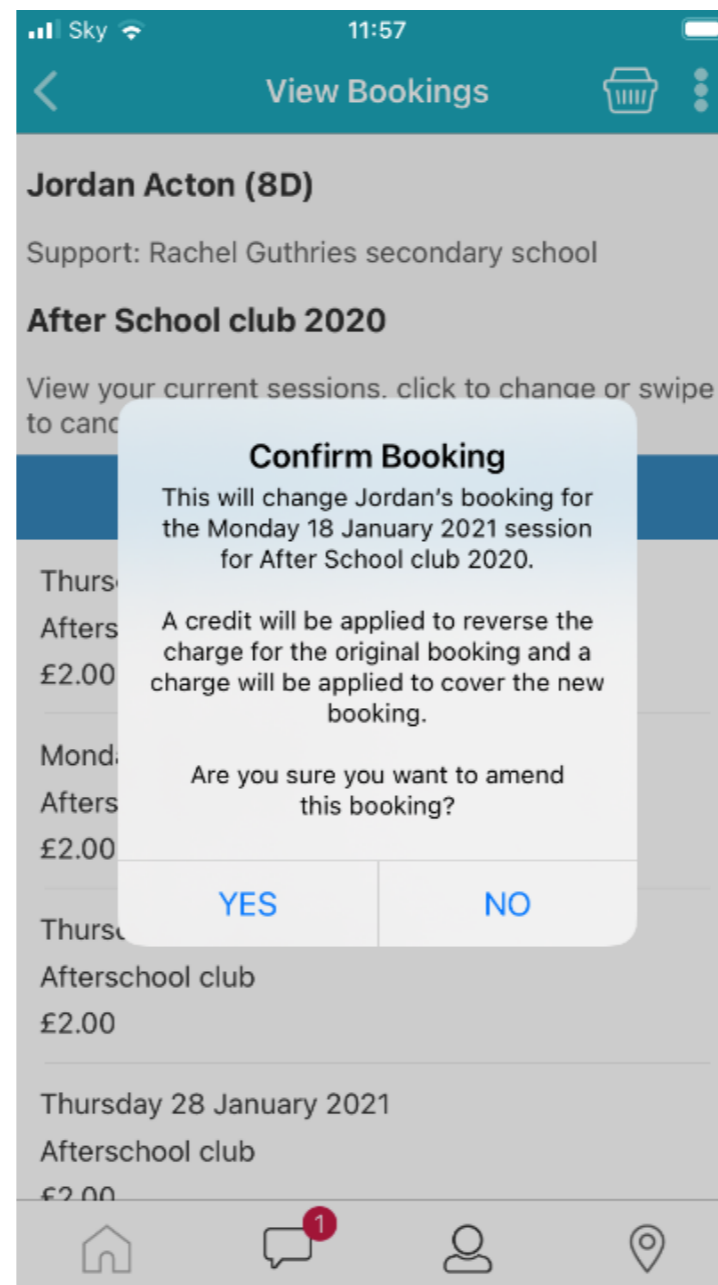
Sky 11:57

View Bookings

Jordan Acton (8D)

Support: Rachel Guthries secondary school

After School club 2020

View your current sessions. click to change or swipe to canc

Confirm Booking

This will change Jordan's booking for the Monday 18 January 2021 session for After School club 2020.

A credit will be applied to reverse the charge for the original booking and a charge will be applied to cover the new booking.

Are you sure you want to amend this booking?

YES NO

Thurs

Afters

£2.00

Mond

Afters

£2.00

Thurs

Afterschool club

£2.00

Thursday 28 January 2021

Afterschool club

£2.00

1